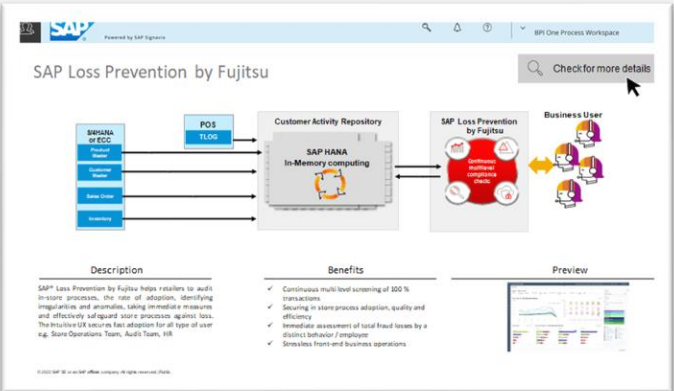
SAP Powered by SAP Signavio

BPI One Process Workspace

SAP Loss Prevention by Fujitsu

Check for more details

S/4HANA or ECC

Product Master

Customer Master

Sales Order

Inventory

POS

TLOG

Customer Activity Repository

SAP HANA In-Memory computing

SAP Loss Prevention by Fujitsu

Continuous multilevel compliance checks

Business User

Description

SAP® Loss Prevention by Fujitsu helps retailers to audit in-store processes, the rate of adoption, identifying irregularities and anomalies, taking immediate measures and effectively safeguard store processes against loss. The Intuitive UX secures fast adoption for all type of user e.g. Store Operations Team, Audit Team, HR

Benefits

Continuous multi level screening of 100 % transactions

Securing in store process adoption, quality and efficiency

Immediate assessment of total fraud losses by a distinct behavior / employee

Stressless front-end business operations

Preview

© 2022 SAP SE or an SAP affiliate company. All rights reserved. | Public